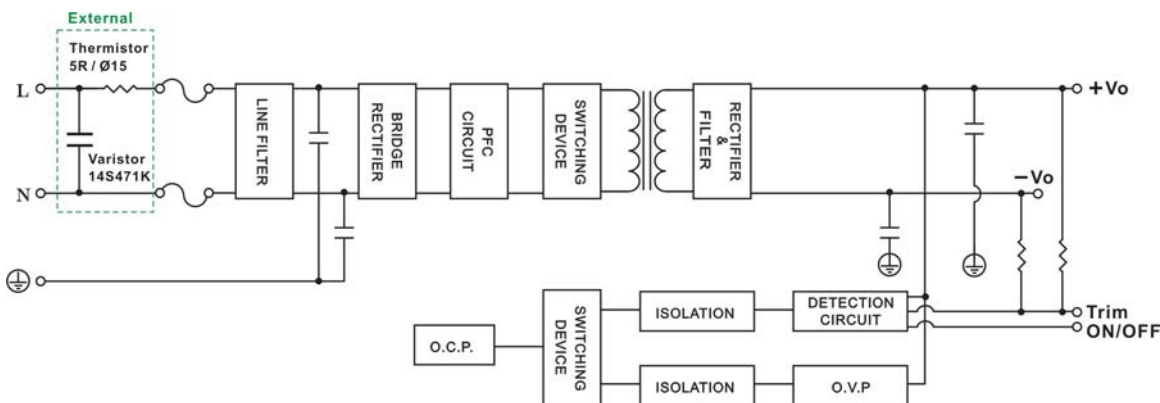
External
Thermistor
5R / Ø15
Varistor
14S471K
L
N
LINE FILTER
BRIDGE RECTIFIER
PFC CIRCUIT
SWITCHING DEVICE
RECTIFIER & FILTER
+Vo
−Vo
SWITCHING DEVICE
ISOLATION
DETECTION CIRCUIT
Trim
ON/OFF
O.C.P.
ISOLATION
O.V.P